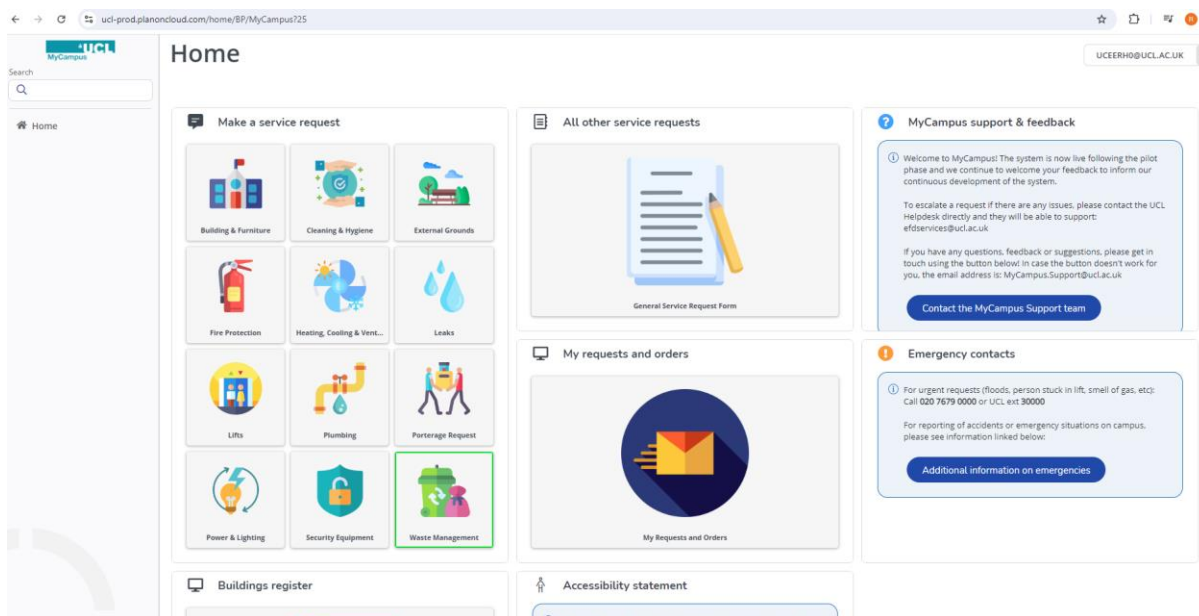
ucl-prod.planoncloud.com/home/BP/MyCampus?25

UCL MyCampus

Search

Home

Home

UCEERH0@UCL.AC.UK

Make a service request

Building & Furniture

Cleaning & Hygiene

External Grounds

Fire Protection

Heating, Cooling & Vent...

Leaks

Lifts

Plumbing

Porterage Request

Power & Lighting

Security Equipment

Waste Management

All other service requests

General Service Request Form

My requests and orders

My Requests and Orders

MyCampus support & feedback

Welcome to MyCampus! The system is now live following the pilot phase and we continue to welcome your feedback to inform our continuous development of the system.

To escalate a request if there are any issues, please contact the UCL Helpdesk directly and they will be able to support: efdservices@ucl.ac.uk

If you have any questions, feedback or suggestions, please get in touch using the button below! In case the button doesn't work for you, the email address is: MyCampus.Support@ucl.ac.uk

Contact the MyCampus Support team

Emergency contacts

For urgent requests (floods, person stuck in lift, smell of gas, etc): Call 020 7679 0000 or UCL ext 30000

For reporting of accidents or emergency situations on campus, please see information linked below:

Additional information on emergencies

Buildings register

Accessibility statement